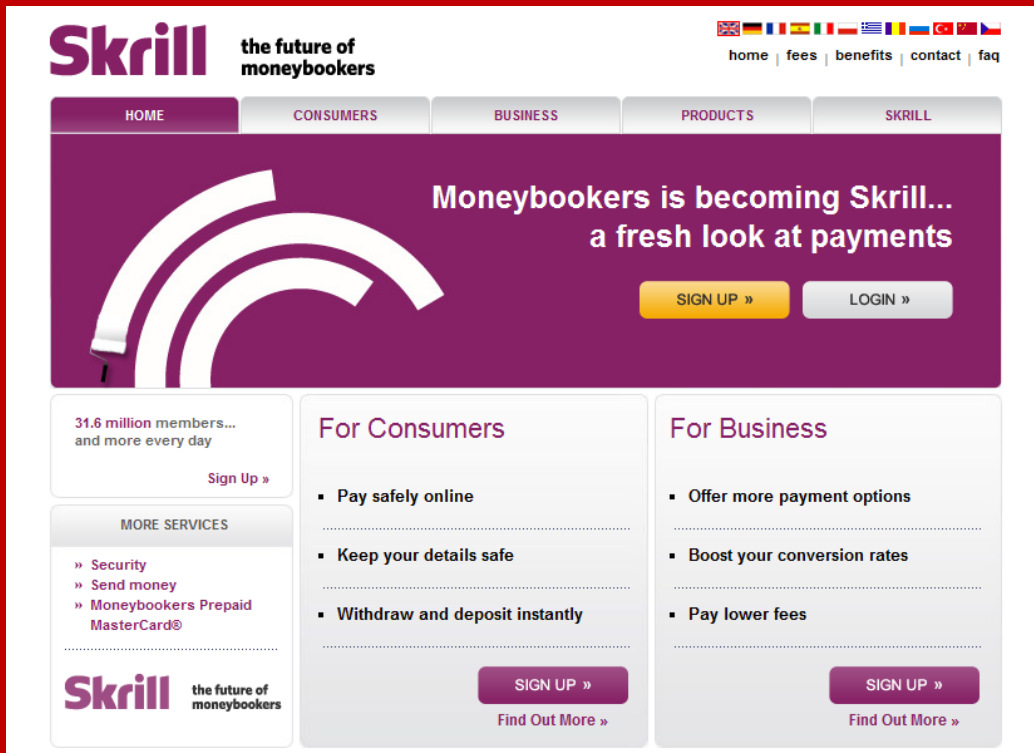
Skrill the future of moneybookers

home | fees | benefits | contact | faq

HOME
CONSUMERS
BUSINESS
PRODUCTS
SKRILL

Moneybookers is becoming Skrill... a fresh look at payments

SIGN UP »
LOGIN »

31.6 million members... and more every day

Sign Up »

MORE SERVICES

» Security
» Send money
» Moneybookers Prepaid MasterCard®

Skrill the future of moneybookers

For Consumers

▪ Pay safely online
▪ Keep your details safe
▪ Withdraw and deposit instantly

SIGN UP »
Find Out More »

For Business

▪ Offer more payment options
▪ Boost your conversion rates
▪ Pay lower fees

SIGN UP »
Find Out More »